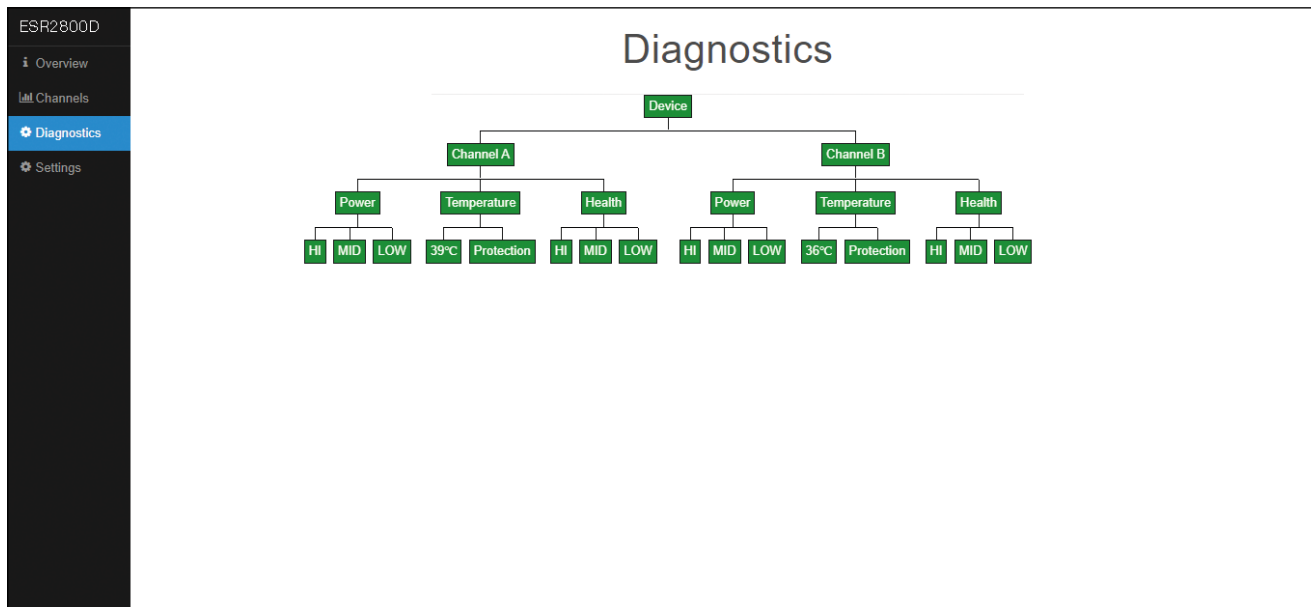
ESR2800D

Overview

Channels

Diagnostics

Settings

Diagnostics

Device

Channel A

Channel B

Power

Temperature

Health

Power

Temperature

Health

HI

MID

LOW

39℃

Protection

HI

MID

LOW

HI

MID

LOW

36℃

Protection

HI

MID

LOW